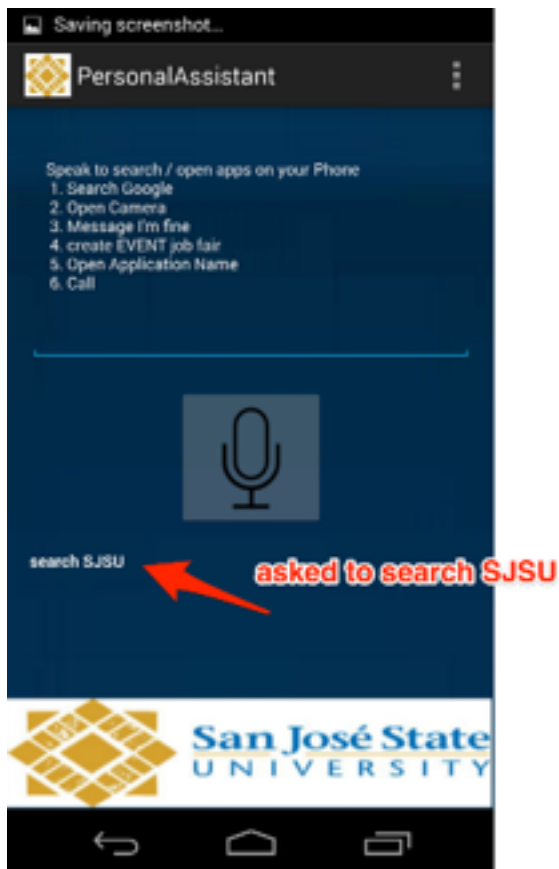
Saving screenshot...

PersonalAssistant

Speak to search / open apps on your Phone
1. Search Google
2. Open Camera
3. Message I'm fine
4. create EVENT job fair
5. Open Application Name
6. Call

search SJSU

asked to search SJSU

San José State
UNIVERSITY